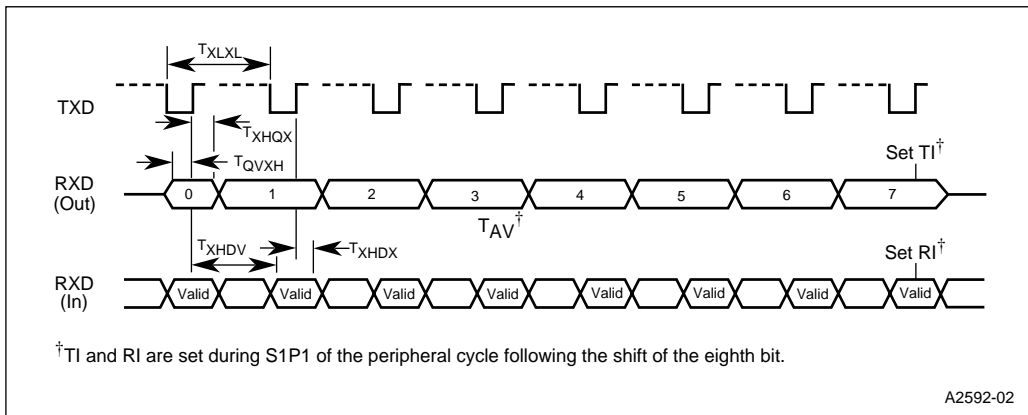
$T_{XLXL}$

TXD

$T_{XHQX}$

$T_{QVXH}$

Set TI$^{\dagger}$

RXD (Out)

0 1 2 3 4 5 6 7

$T_{AV}^{\dagger}$

$T_{XHDV}$

$T_{XHDX}$

Set RI$^{\dagger}$

RXD (In)

Valid Valid Valid Valid Valid Valid Valid Valid

$^{\dagger}$TI and RI are set during S1P1 of the peripheral cycle following the shift of the eighth bit.

A2592-02